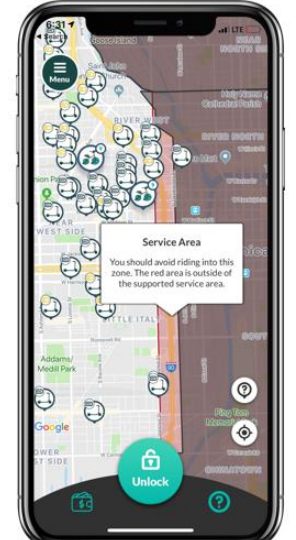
6:31
LTE
Search
Goose Island
Menu
Saint John Cantius Church
NEAR NORTH SIDE
Holy Name Cathedral Parish
RIVER WEST
RIVER NORTH
Mart
Union Park
WEST SIDE
Service Area
You should avoid riding into this zone. The red area is outside of the supported service area.
LITTLE ITALY
Addams/Medill Park
SOUTH
Ping Tom Memorial Park
LOWER WEST SIDE
CHINATOWN
Google
Unlock